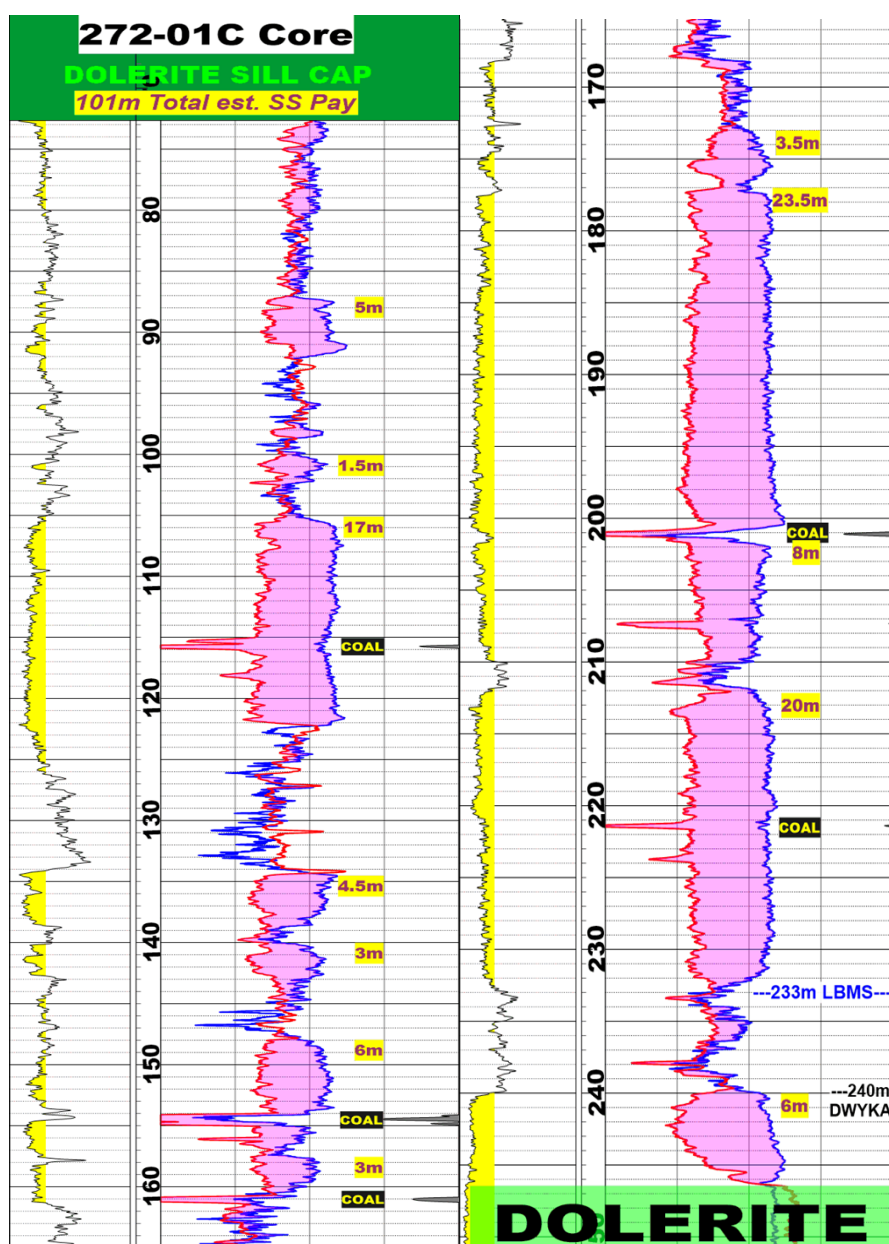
272-01C Core
DOLERITE SILL CAP
101m Total est. SS Pay

80
90
100
110
120
130
140
150
160

5m
1.5m
17m
COAL
4.5m
3m
6m
COAL
3m
COAL

170
180
190
200
210
220
230
240

3.5m
23.5m
COAL
8m
20m
COAL
---233m LBMS---
---240m
DWYKA
6m

DOLERITE